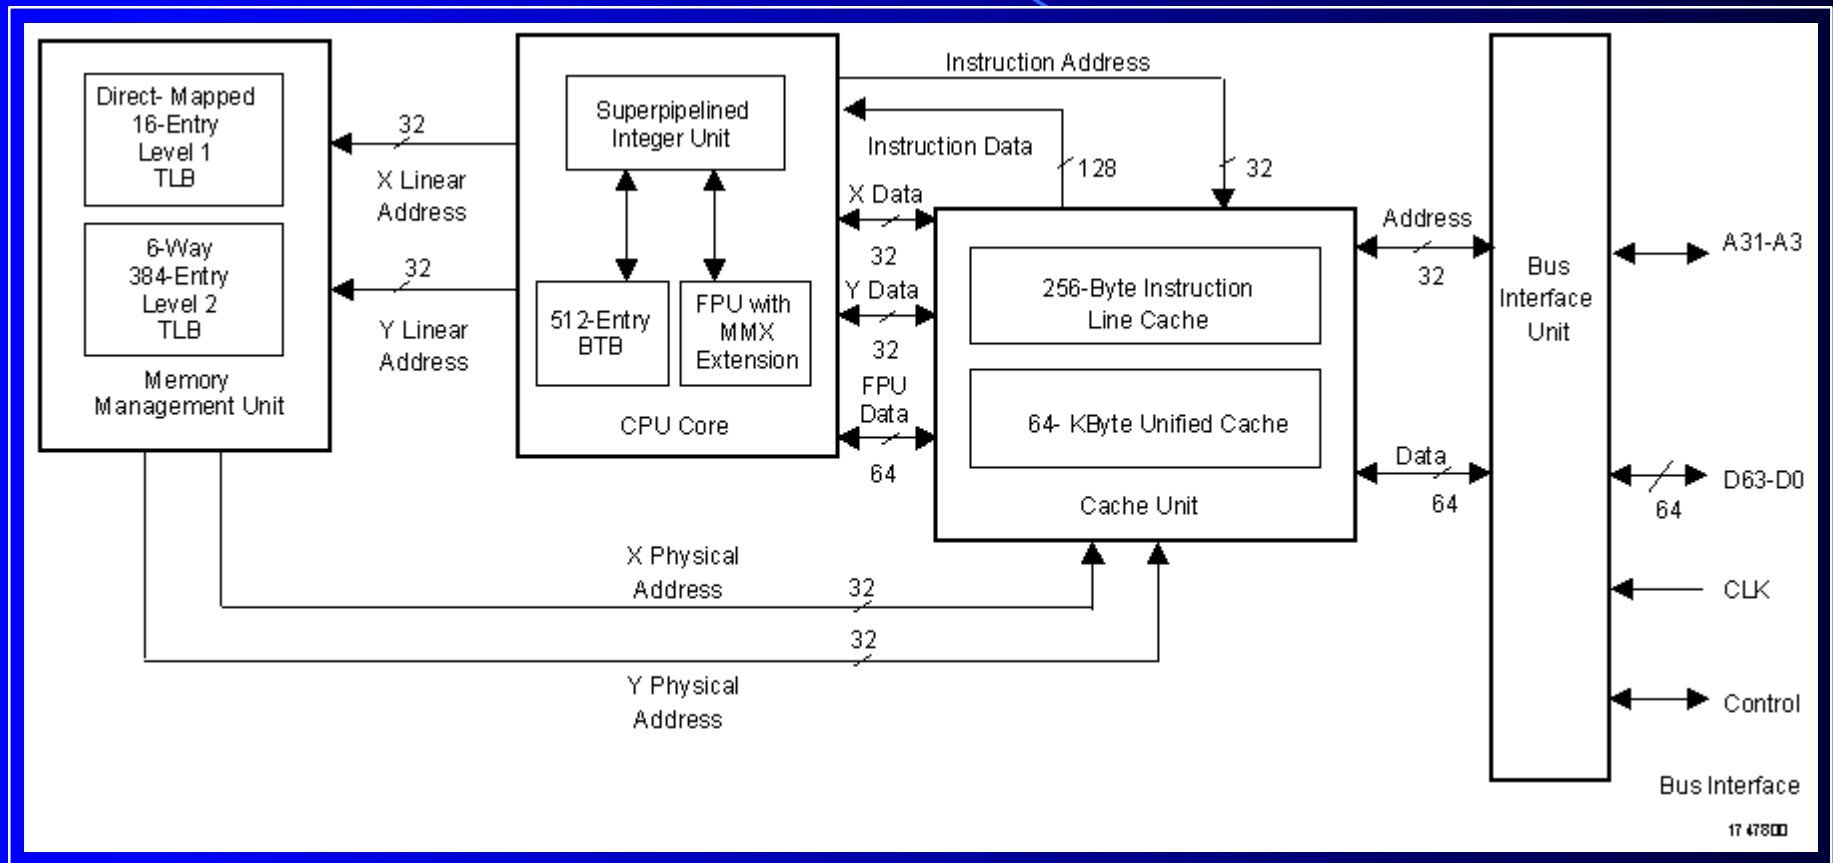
Direct- Mapped 16-Entry Level 1 TLB

6-Way 384-Entry Level 2 TLB

Memory Management Unit

32

X Linear Address

32

Y Linear Address

Superpipelined Integer Unit

512-Entry BTB

FPU with MMX Extension

CPU Core

Instruction Address

Instruction Data

128

32

X Data

32

Y Data

32

FPU Data

64

256-Byte Instruction Line Cache

64- KByte Unified Cache

Cache Unit

Address

32

Data

64

Bus Interface Unit

A31-A3

D63-D0

64

CLK

Control

Bus Interface

X Physical Address

32

32

Y Physical Address

1747800